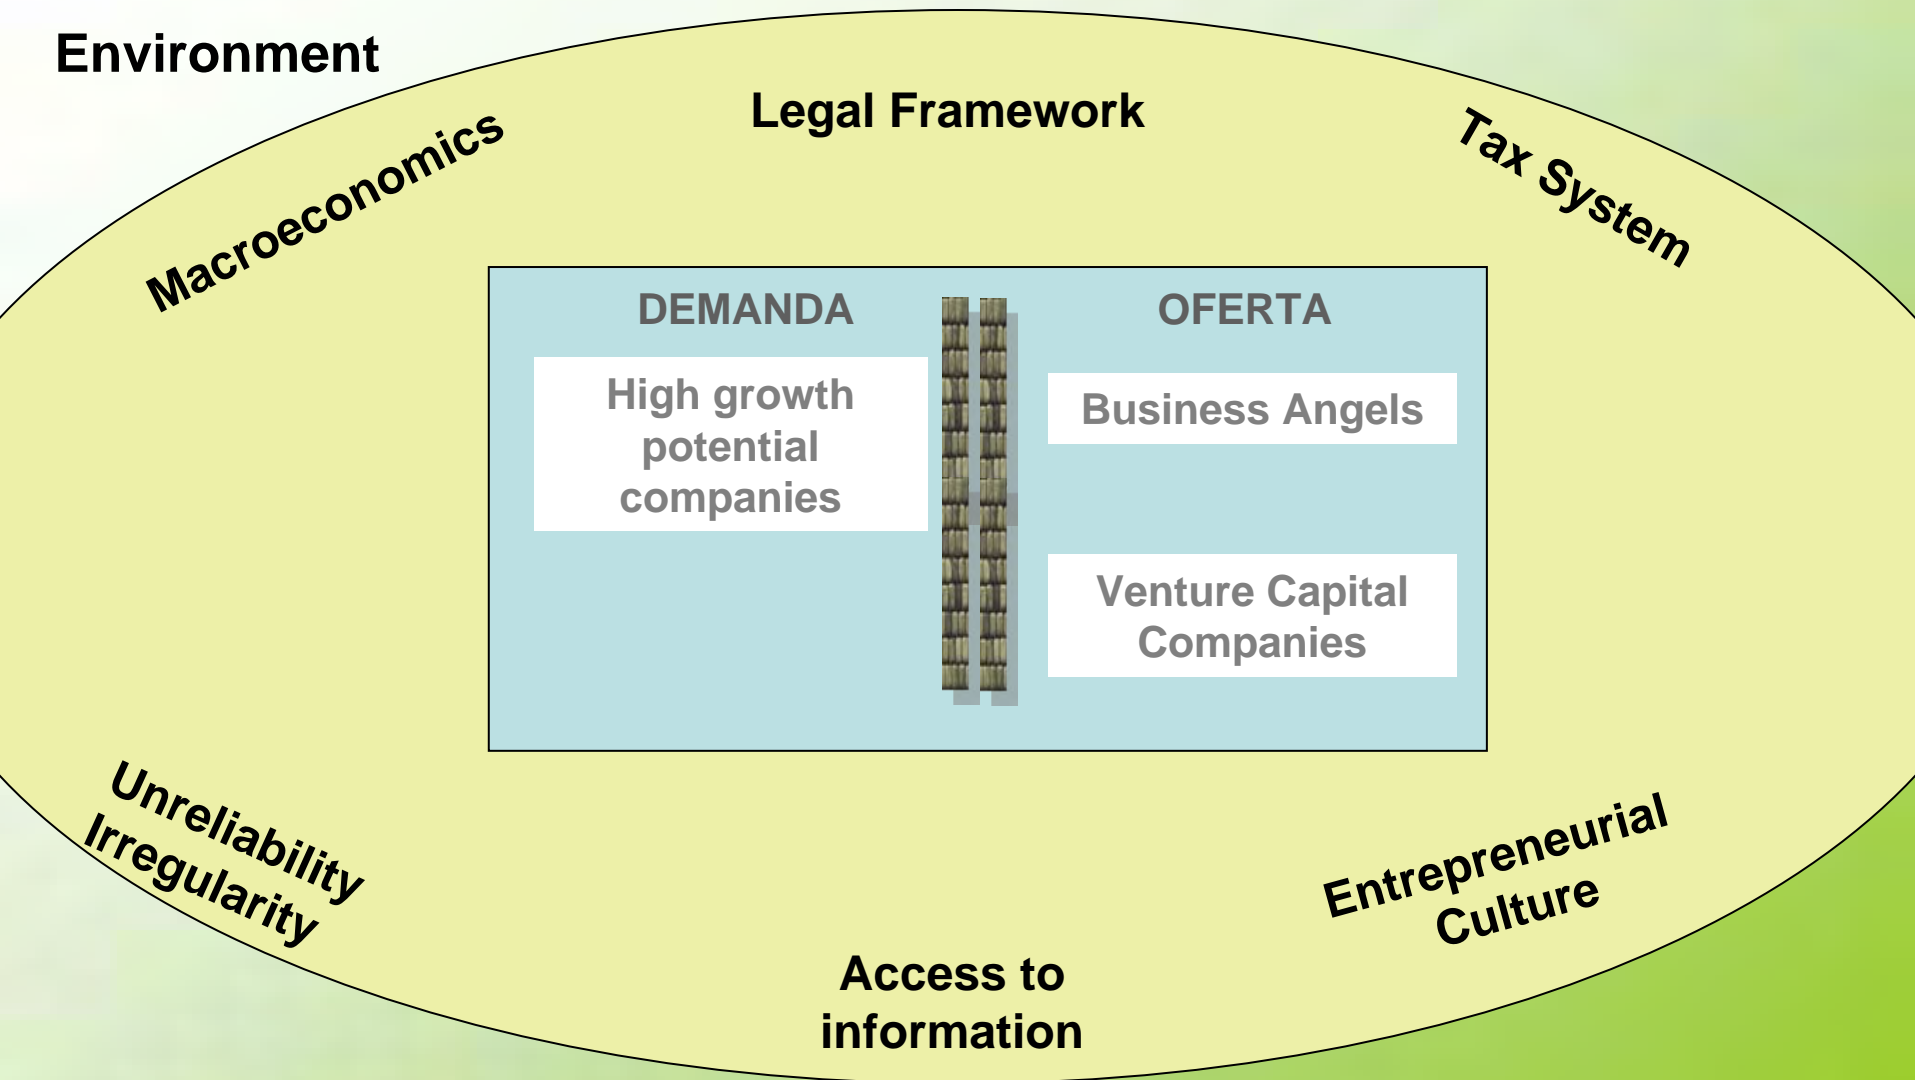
Environment

Legal Framework

Macroeconomics

Tax System

DEMANDA

OFERTA

High growth potential companies

Business Angels

Venture Capital Companies

Unreliability
Irregularity

Entrepreneurial Culture

Access to information